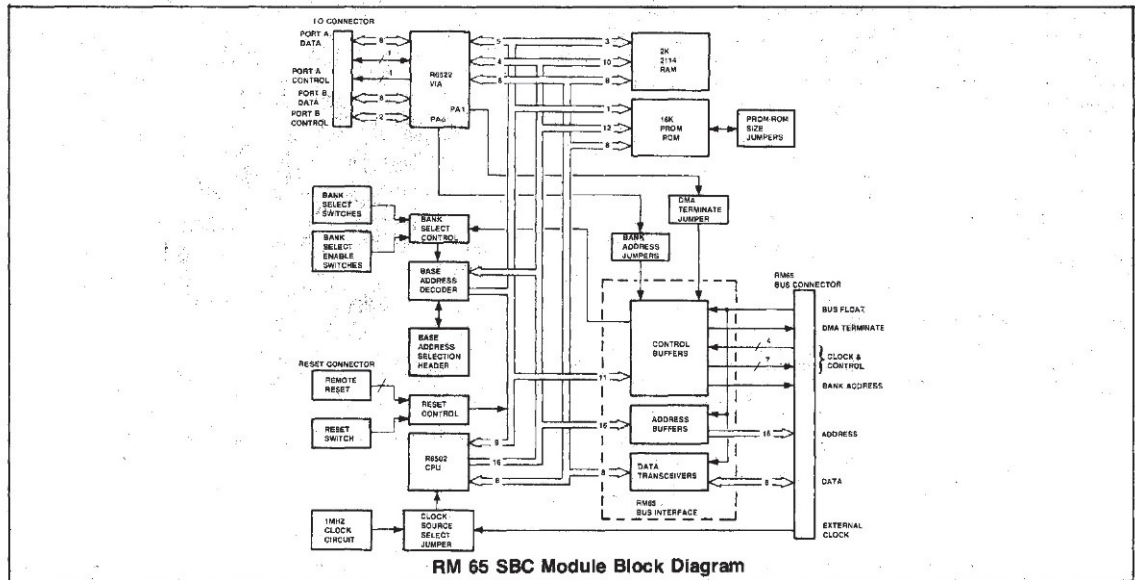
I O CONNECTOR

PORT A DATA

PORT A CONTROL

PORT B DATA

PORT B CONTROL

8

1

1

8

2

R6522 VIA

PA1

PA0

5

4

8

3

10

8

1

12

8

2K 2114 RAM

16K PROM ROM

PROM ROM SIZE JUMPERS

DMA TERMINATE JUMPER

BANK SELECT SWITCHES

BANK SELECT ENABLE SWITCHES

BANK SELECT CONTROL

BANK ADDRESS JUMPERS

BASE ADDRESS DECODER

BASE ADDRESS SELECTION HEADER

RESET CONNECTOR

REMOTE RESET

RESET CONTROL

RESET SWITCH

R6502 CPU

8

16

8

11

16

8

CONTROL BUFFERS

ADDRESS BUFFERS

DATA TRANSCEIVERS

RM65 BUS INTERFACE

RM65 BUS CONNECTOR

BUS FLOAT

DMA TERMINATE

4

7

CLOCK & CONTROL

BANK ADDRESS

16

ADDRESS

8

DATA

EXTERNAL CLOCK

1MHZ CLOCK CIRCUIT

CLOCK SOURCE SELECT JUMPER

RM 65 SBC Module Block Diagram